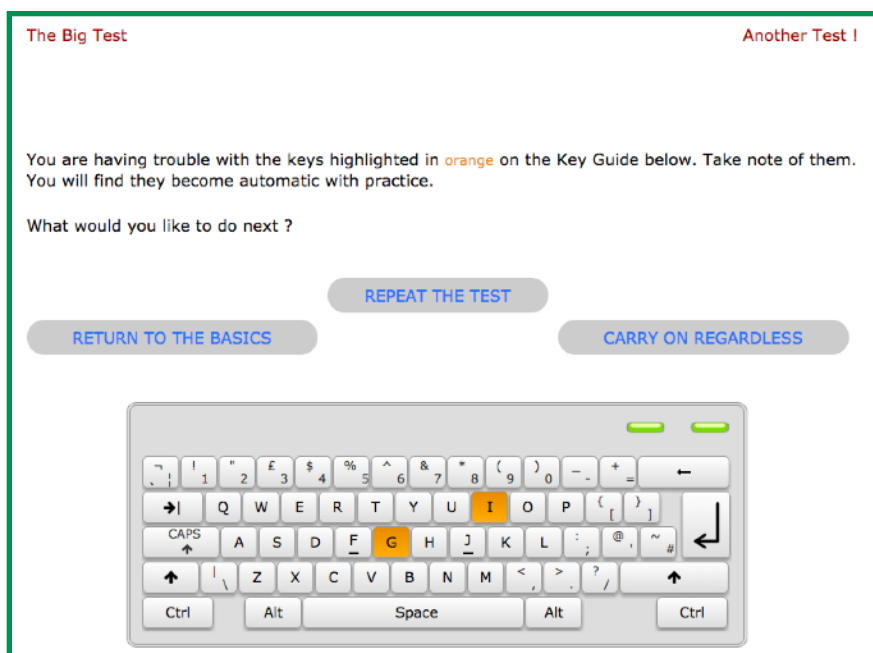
The Big Test

Another Test !

You are having trouble with the keys highlighted in orange on the Key Guide below. Take note of them. You will find they become automatic with practice.

What would you like to do next ?

REPEAT THE TEST

RETURN TO THE BASICS

CARRY ON REGARDLESS

¬ ¦ ` ! 1 " 2 £ 3 $ 4 % 5 ^ 6 & 7 * 8 ( 9 ) 0 _ - + = ←

→| Q W E R T Y U I O P { [ } ]

CAPS A S D F G H J K L : ; @ ' ~ #

| \ Z X C V B N M < , > . ? /

Ctrl Alt Space Alt Ctrl